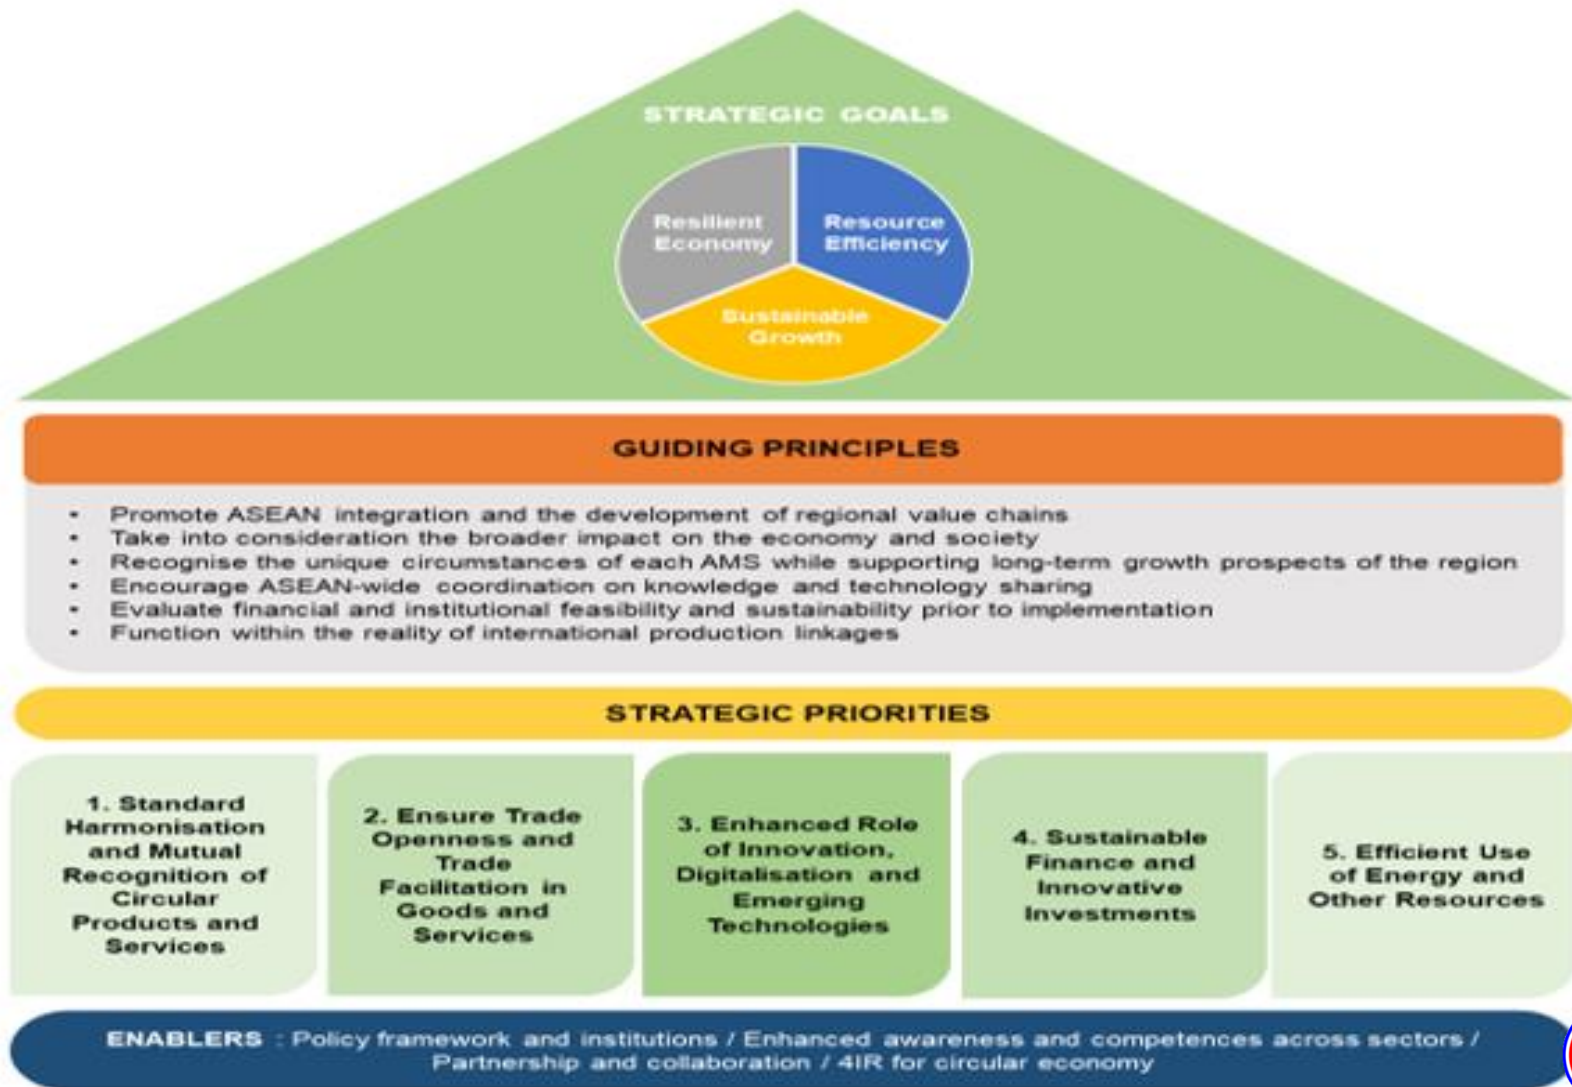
STRATEGIC GOALS

Resilient Economy

Resource Efficiency

Sustainable Growth

GUIDING PRINCIPLES

- Promote ASEAN integration and the development of regional value chains
- Take into consideration the broader impact on the economy and society
- Recognise the unique circumstances of each AMS while supporting long-term growth prospects of the region
- Encourage ASEAN-wide coordination on knowledge and technology sharing
- Evaluate financial and institutional feasibility and sustainability prior to implementation
- Function within the reality of international production linkages

STRATEGIC PRIORITIES

1. Standard Harmonisation and Mutual Recognition of Circular Products and Services

2. Ensure Trade Openness and Trade Facilitation in Goods and Services

3. Enhanced Role of Innovation, Digitalisation and Emerging Technologies

4. Sustainable Finance and Innovative Investments

5. Efficient Use of Energy and Other Resources

ENABLERS : Policy framework and institutions / Enhanced awareness and competences across sectors / Partnership and collaboration / 4IR for circular economy